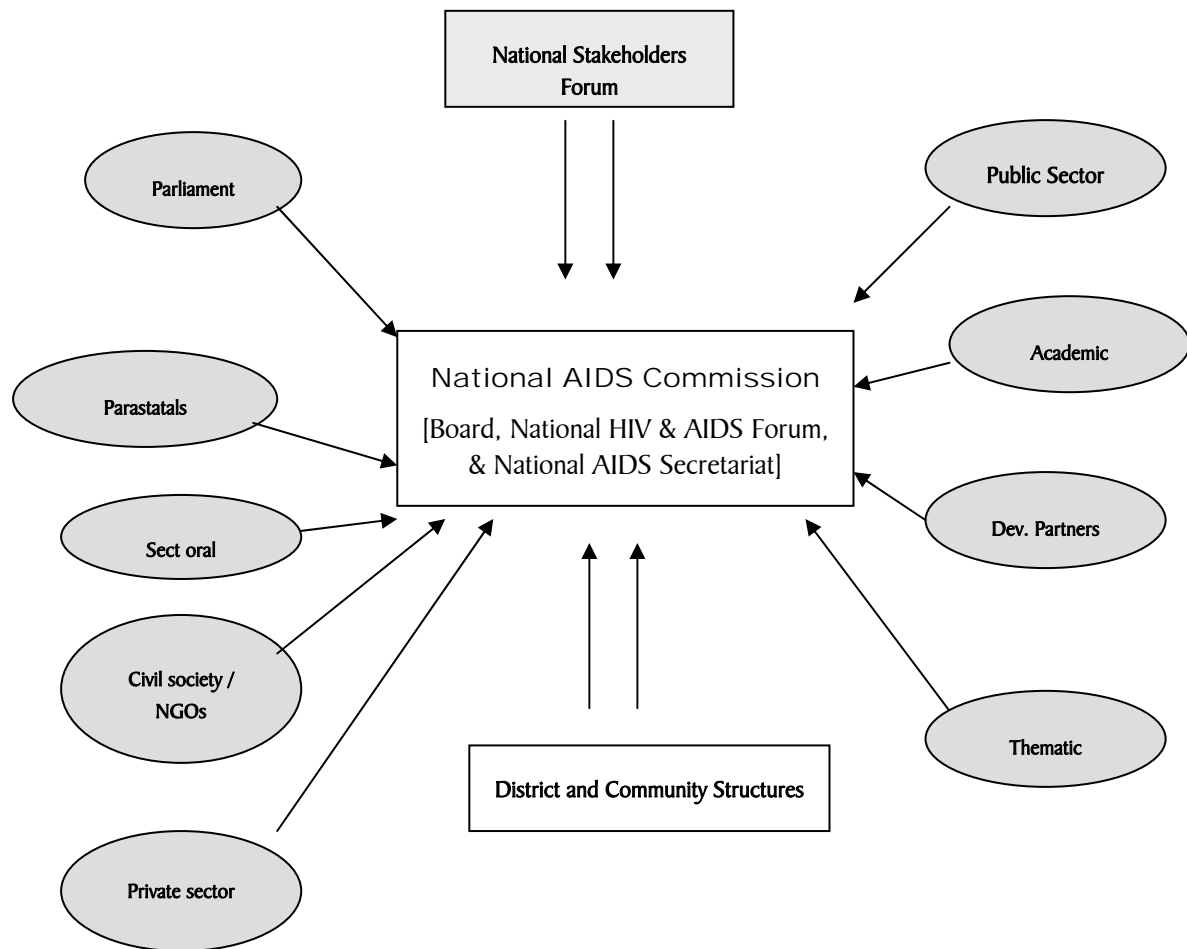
National Stakeholders Forum

Parliament

Public Sector

National AIDS Commission

[Board, National HIV & AIDS Forum, & National AIDS Secretariat]

Academic

Parastatals

Sect oral

Dev. Partners

Civil society / NGOs

Thematic

District and Community Structures

Private sector